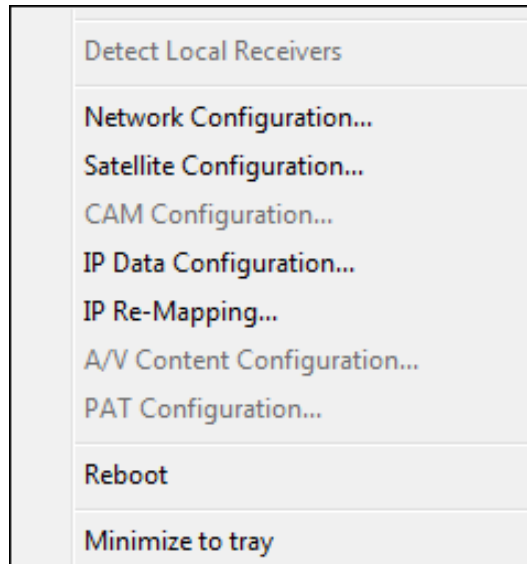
Detect Local Receivers

Network Configuration...
Satellite Configuration...
CAM Configuration...
IP Data Configuration...
IP Re-Mapping...
A/V Content Configuration...
PAT Configuration...

Reboot

Minimize to tray